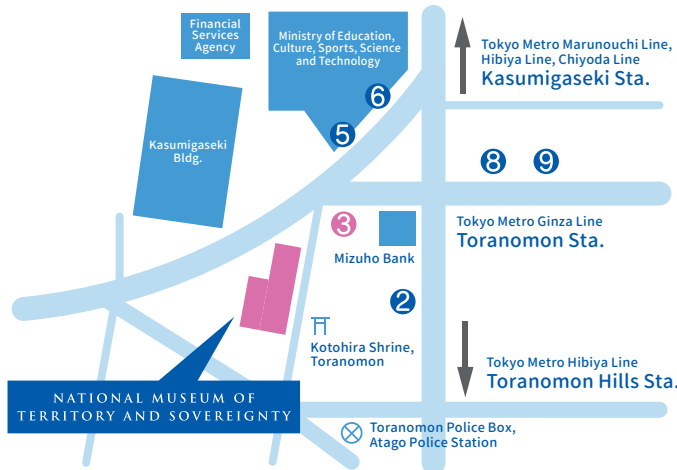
Financial Services Agency

Ministry of Education, Culture, Sports, Science and Technology

6

5

Kasumigaseki Bldg.

Tokyo Metro Marunouchi Line, Hibiya Line, Chiyoda Line
Kasumigaseki Sta.

8 9

3

Tokyo Metro Ginza Line
Toranomon Sta.

Mizuho Bank

2

Kotohira Shrine, Toranomon

Tokyo Metro Hibiya Line
Toranomon Hills Sta.

NATIONAL MUSEUM OF TERRITORY AND SOVEREIGNTY

Toranomon Police Box, Atago Police Station